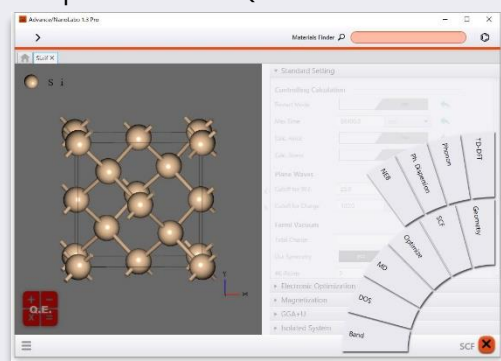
Advance/NanoLabo 1.5 Pro

Materials Finder

Si.cif

Si

Standard Setting

Controlling Calculation

Plane Waves

Electronic Optimization

Magnetization

GGA+U

Isolated System

TD-DFT

Phonon

Geometry

Ph Dispersion

SCF

NEB

Optimize

MD

DOS

Band

SCF

Q.E.